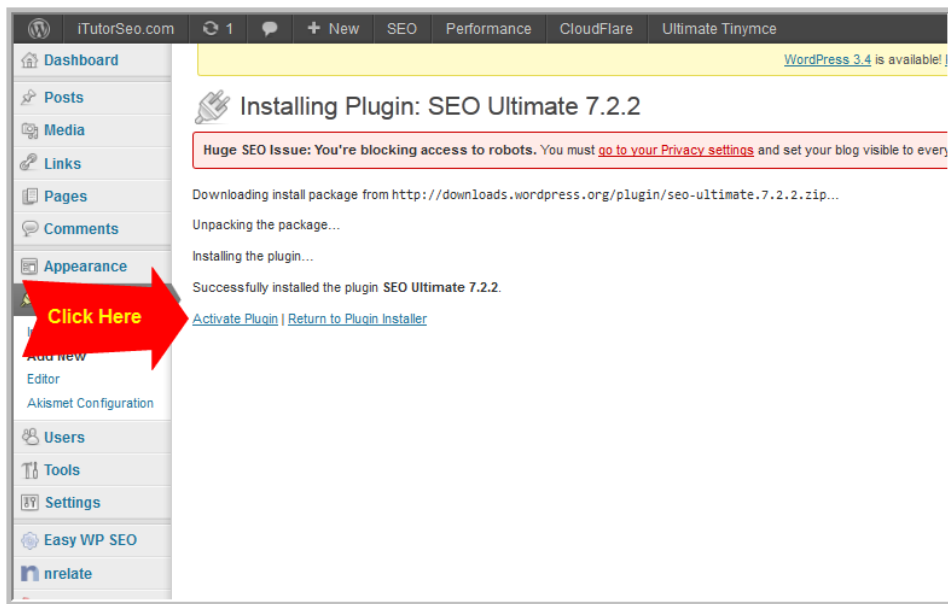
iTutorSeo.com 1 + New SEO Performance CloudFlare Ultimate Tinymce

Dashboard

Posts

Media

Links

Pages

Comments

Appearance

Click Here

Add New

Editor

Akismet Configuration

Users

Tools

Settings

Easy WP SEO

nrelate

WordPress 3.4 is available! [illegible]

Installing Plugin: SEO Ultimate 7.2.2

**Huge SEO Issue: You're blocking access to robots.** You must go to your Privacy settings and set your blog visible to every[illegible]

Downloading install package from http://downloads.wordpress.org/plugin/seo-ultimate.7.2.2.zip…

Unpacking the package…

Installing the plugin…

Successfully installed the plugin **SEO Ultimate 7.2.2**.

Activate Plugin | Return to Plugin Installer